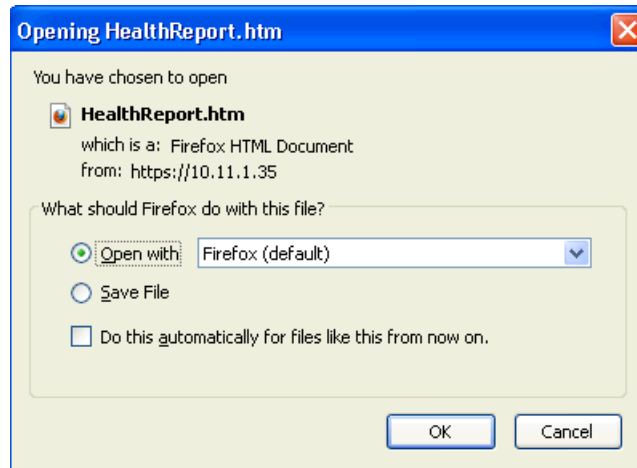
Opening HealthReport.htm

You have chosen to open

HealthReport.htm

which is a: Firefox HTML Document

from: https://10.11.1.35

What should Firefox do with this file?

Open with Firefox (default)

Save File

Do this automatically for files like this from now on.

OK Cancel